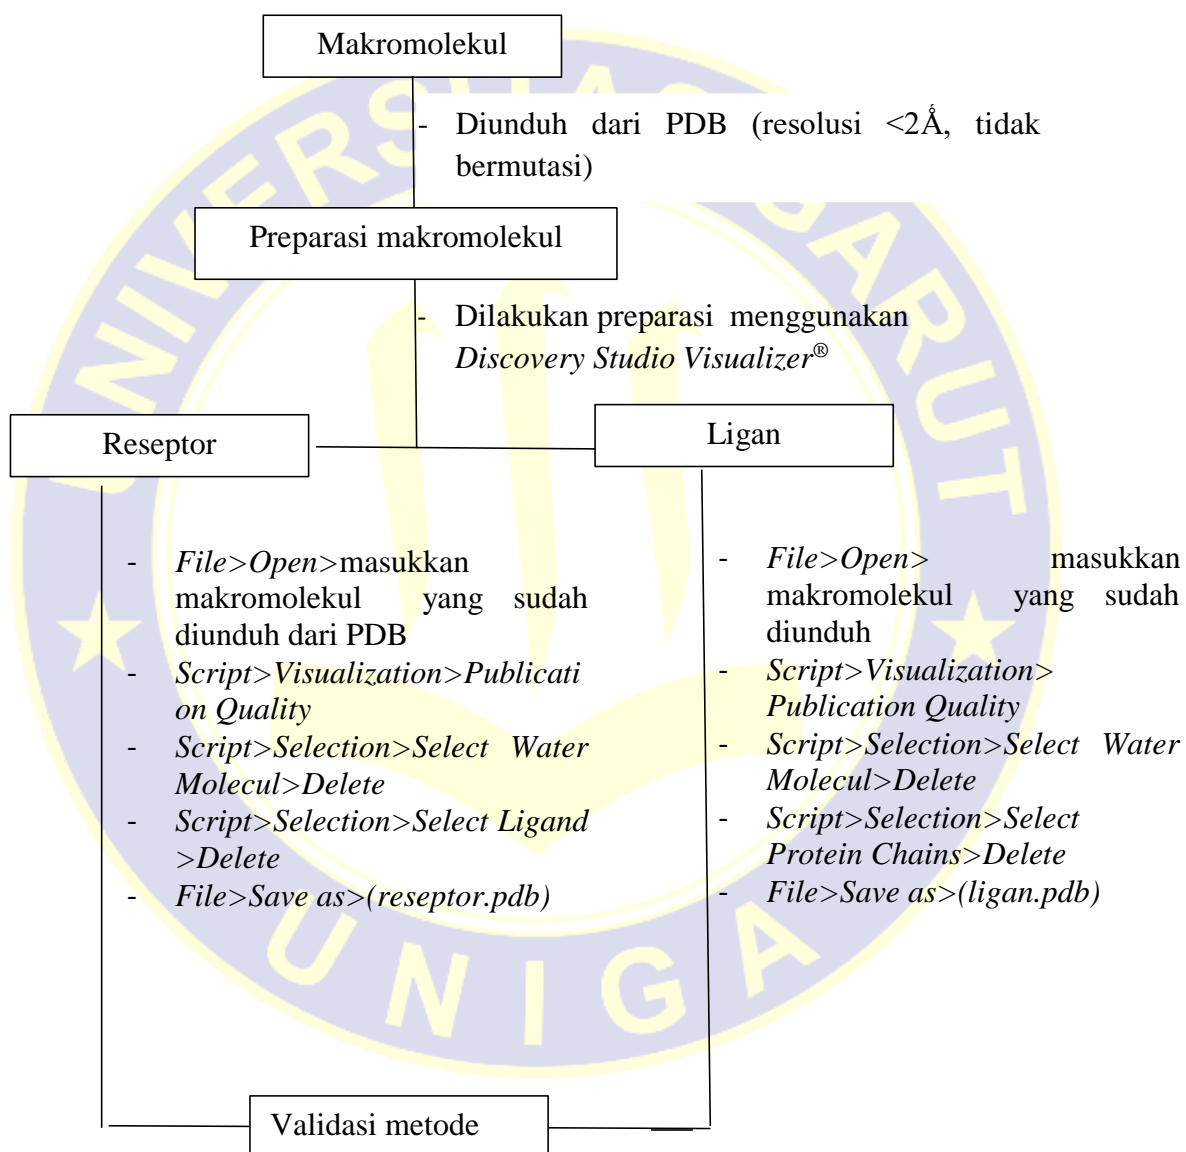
Makromolekul

- Diunduh dari PDB (resolusi <2Å, tidak bermutasi)

Preparasi makromolekul

- Dilakukan preparasi menggunakan *Discovery Studio Visualizer®*

Reseptor

Ligan

- *File>Open>*masukkan makromolekul yang sudah diunduh dari PDB
- *Script>Visualization>Publication Quality*
- *Script>Selection>Select Water Molecul>Delete*
- *Script>Selection>Select Ligand >Delete*
- *File>Save as>(reseptor.pdb)*

- *File>Open>* masukkan makromolekul yang sudah diunduh
- *Script>Visualization> Publication Quality*
- *Script>Selection>Select Water Molecul>Delete*
- *Script>Selection>Select Protein Chains>Delete*
- *File>Save as>(ligan.pdb)*

Validasi metode

UNIVERSITAS GARUT UNIGA